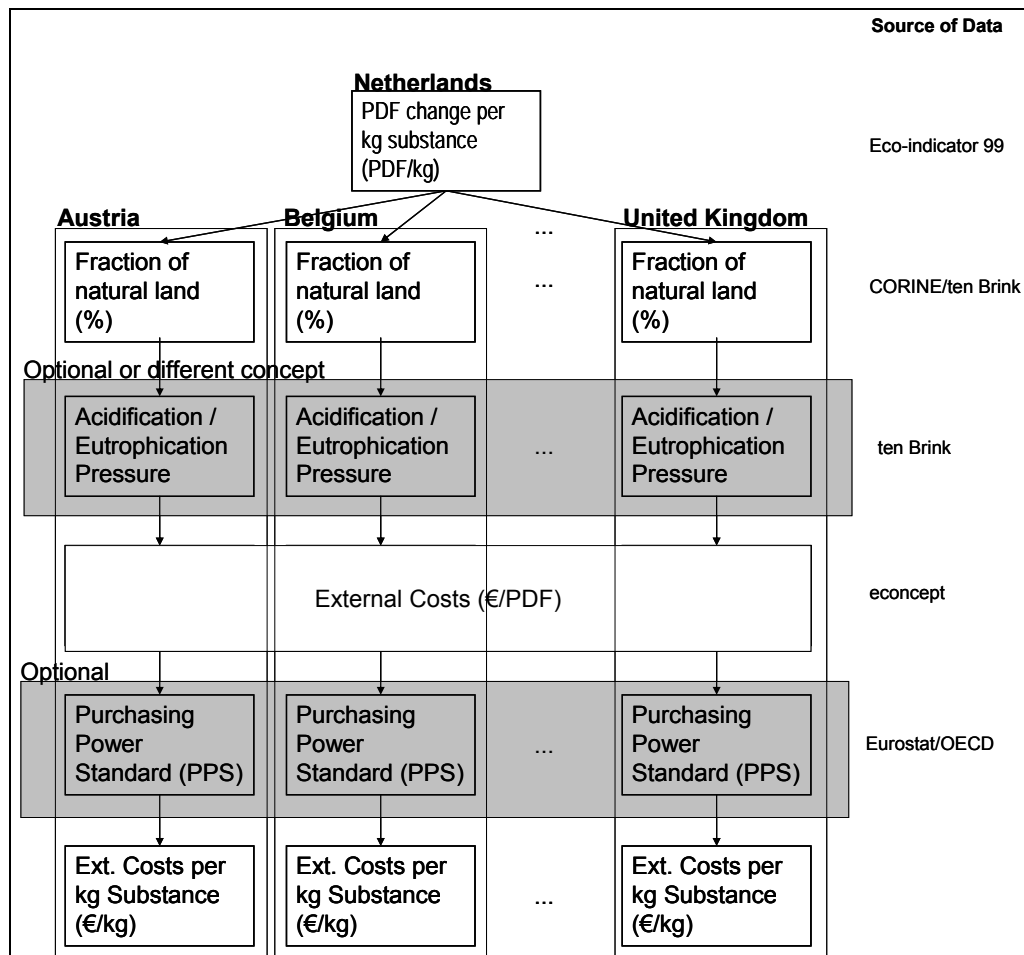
Source of Data

Netherlands

PDF change per kg substance (PDF/kg)

Eco-indicator 99

Austria

Belgium

...

United Kingdom

Fraction of natural land (%)

Fraction of natural land (%)

...

Fraction of natural land (%)

CORINE/ten Brink

Optional or different concept

Acidification / Eutrophication Pressure

Acidification / Eutrophication Pressure

...

Acidification / Eutrophication Pressure

ten Brink

External Costs (€/PDF)

econcept

Optional

Purchasing Power Standard (PPS)

Purchasing Power Standard (PPS)

...

Purchasing Power Standard (PPS)

Eurostat/OECD

Ext. Costs per kg Substance (€/kg)

Ext. Costs per kg Substance (€/kg)

...

Ext. Costs per kg Substance (€/kg)